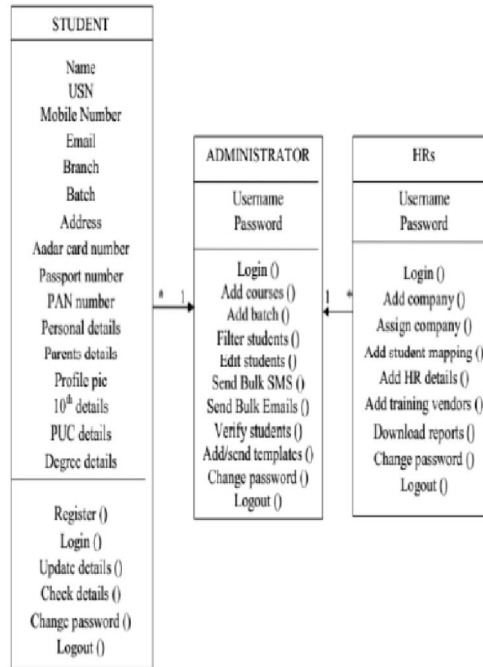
STUDENT

Name
USN
Mobile Number
Email
Branch
Batch
Address
Aadar card number
Passport number
PAN number
Personal details
Parents details
Profile pic
$10^{th}$ details
PUC details
Degree details

Register ()
Login ()
Update details ()
Check details ()
Change password ()
Logout ()

* 1

ADMINISTRATOR

Username
Password

Login ()
Add courses ()
Add batch ()
Filter students ()
Edit students ()
Send Bulk SMS ()
Send Bulk Emails ()
Verify students ()
Add/send templates ()
Change password ()
Logout ()

1 *

HRs

Username
Password

Login ()
Add company ()
Assign company ()
Add student mapping ()
Add HR details ()
Add training vendors ()
Download reports ()
Change password ()
Logout ()